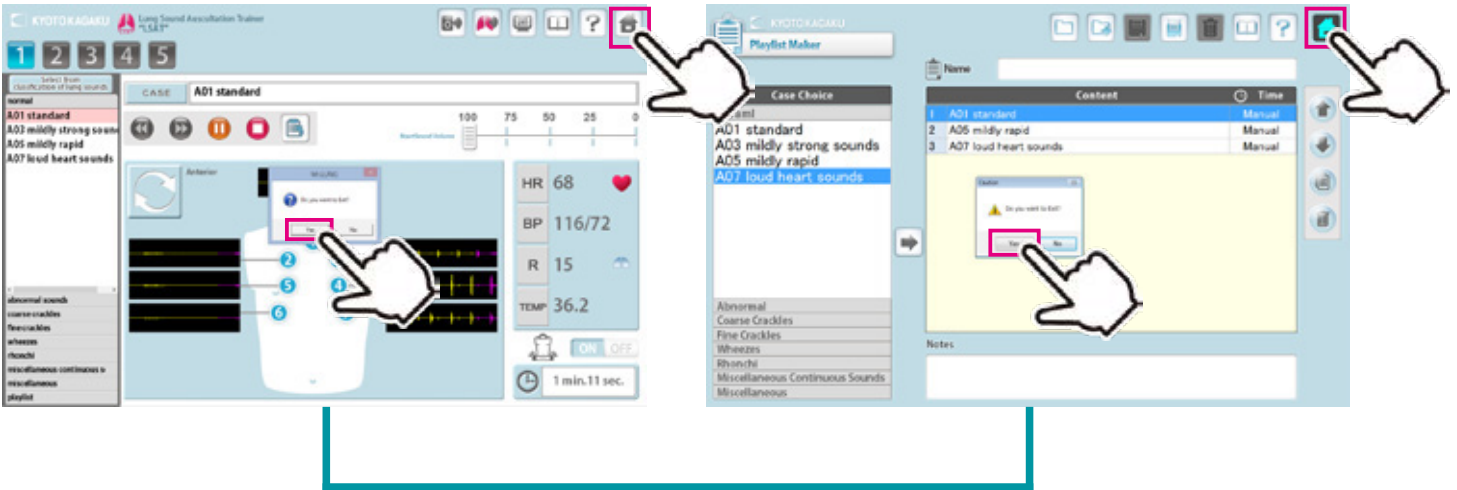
KYOTOKAGAKU
Lung Sound Auscultation Trainer "LSAT"

1 2 3 4 5

Select from classification of lung sounds
normal
A01 standard
A03 mildly strong sounds
A05 mildly rapid
A07 loud heart sounds

abnormal sounds
coarse crackles
fine crackles
wheezes
rhonchi
miscellaneous continuous s
miscellaneous
playlist

CASE A01 standard

100 75 50 25 0
Heartbeat Volume

Anterior

M-LUNG
Do you want to Exit?
Yes No

2
5
6
4

HR 68
BP 116/72
R 15
TEMP 36.2

ON OFF

1 min.11 sec.

KYOTOKAGAKU
Playlist Maker

Name

Case Choice
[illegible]mal
A01 standard
A03 mildly strong sounds
A05 mildly rapid
A07 loud heart sounds

Abnormal
Coarse Crackles
Fine Crackles
Wheezes
Rhonchi
Miscellaneous Continuous Sounds
Miscellaneous

| | Content | Time |
|---|---|---|
| 1 | A01 standard | Manual |
| 2 | A05 mildly rapid | Manual |
| 3 | A07 loud heart sounds | Manual |

Caution
Do you want to Exit?
Yes No

Notes